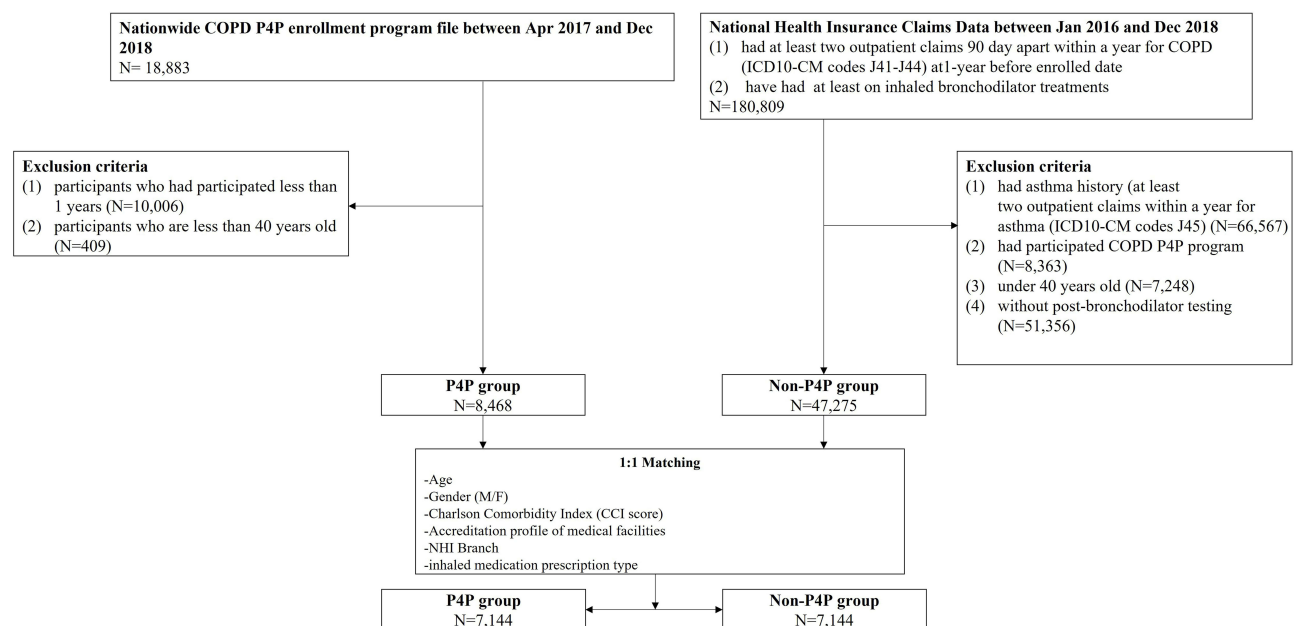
Nationwide COPD P4P enrollment program file between Apr 2017 and Dec 2018
N= 18,883

National Health Insurance Claims Data between Jan 2016 and Dec 2018
(1) had at least two outpatient claims 90 day apart within a year for COPD (ICD10-CM codes J41-J44) at1-year before enrolled date
(2) have had at least on inhaled bronchodilator treatments
N=180,809

Exclusion criteria
(1) participants who had participated less than 1 years (N=10,006)
(2) participants who are less than 40 years old (N=409)

Exclusion criteria
(1) had asthma history (at least two outpatient claims within a year for asthma (ICD10-CM codes J45) (N=66,567)
(2) had participated COPD P4P program (N=8,363)
(3) under 40 years old (N=7,248)
(4) without post-bronchodilator testing (N=51,356)

P4P group
N=8,468

Non-P4P group
N=47,275

1:1 Matching
-Age
-Gender (M/F)
-Charlson Comorbidity Index (CCI score)
-Accreditation profile of medical facilities
-NHI Branch
-inhaled medication prescription type

P4P group
N=7,144

Non-P4P group
N=7,144